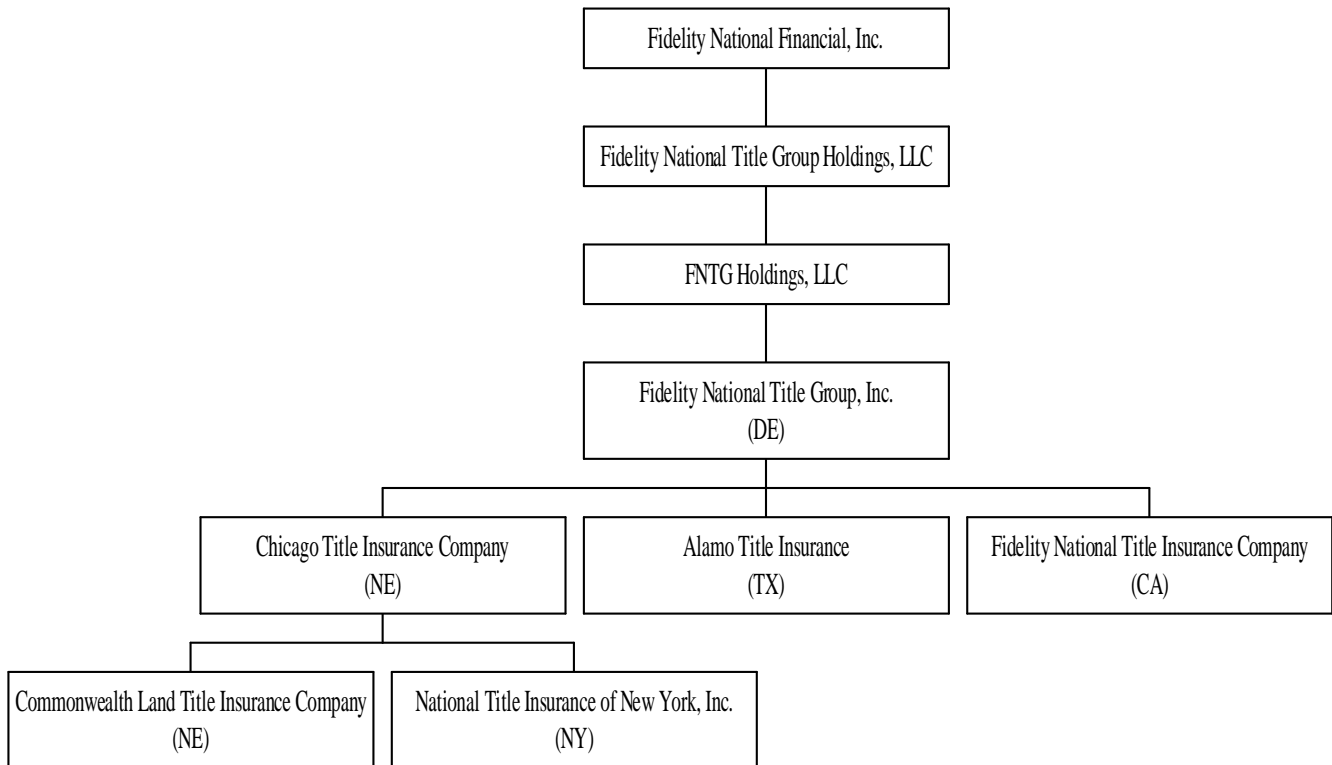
Fidelity National Financial, Inc.

Fidelity National Title Group Holdings, LLC

FNTG Holdings, LLC

Fidelity National Title Group, Inc.
(DE)

Chicago Title Insurance Company
(NE)

Alamo Title Insurance
(TX)

Fidelity National Title Insurance Company
(CA)

Commonwealth Land Title Insurance Company
(NE)

National Title Insurance of New York, Inc.
(NY)